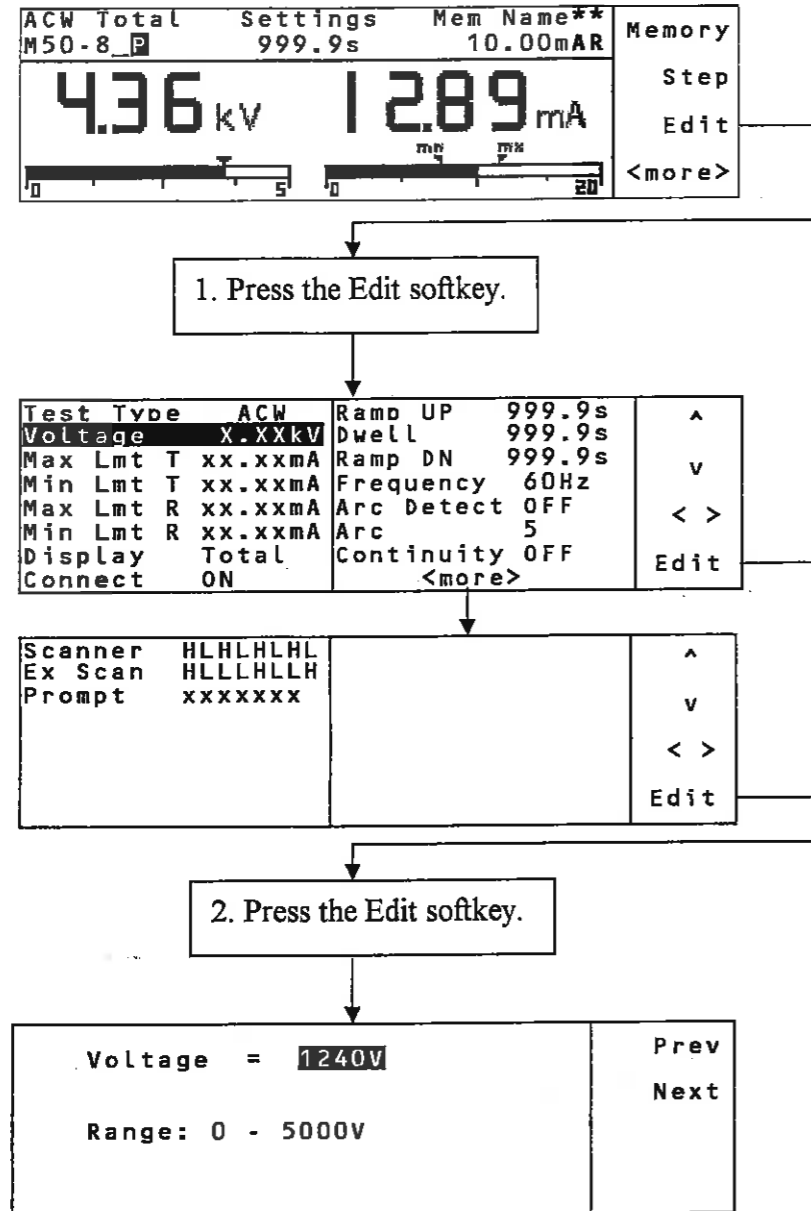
ACW Total M50-8_P
Settings 999.9s
Mem Name** 10.00mAR

4.36 kV

12.89 mA

mn mx

0 5 0 20

Memory
Step
Edit
<more>

1. Press the Edit softkey.

| Test Type ACW | Ramp UP 999.9s | ^ |
|---|---|---|
| Voltage X.XXkV | Dwell 999.9s | v |
| Max Lmt T xx.xxmA | Ramp DN 999.9s | < > |
| Min Lmt T xx.xxmA | Frequency 60Hz | Edit |
| Max Lmt R xx.xxmA | Arc Detect OFF | |
| Min Lmt R xx.xxmA | Arc 5 | |
| Display Total | Continuity OFF | |
| Connect ON | <more> | |

Scanner HLHLHLHL
Ex Scan HLLLHLLH
Prompt xxxxxxx

^
v
< >
Edit

2. Press the Edit softkey.

Voltage = 1240V

Range: 0 - 5000V

Prev
Next